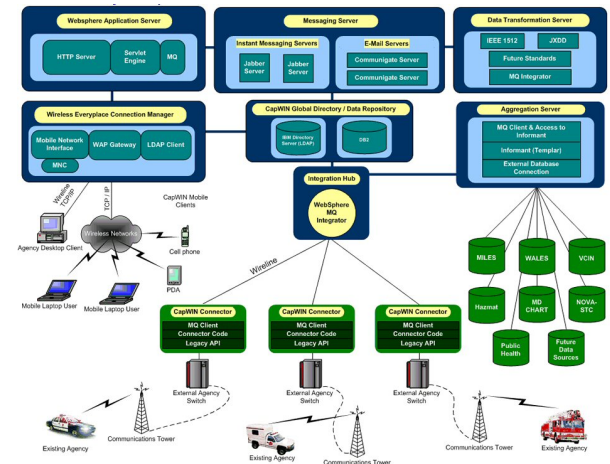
Websphere Application Server

HTTP Server

Servlet Engine

MQ

Messaging Server

Instant Messaging Servers

Jabber Server

Jabber Server

E-Mail Servers

Communicate Server

Communicate Server

Data Transformation Server

IEEE 1512

JXDD

Future Standards

MQ Integrator

Wireless Everyplace Connection Manager

Mobile Network Interface

WAP Gateway

LDAP Client

MNC

CapWIN Global Directory / Data Repository

IBM Directory Server (LDAP)

DB2

Aggregation Server

MQ Client & Access to Informant

Informant (Templar)

External Database Connection

Wireline TCP/IP

TCP / IP

CapWIN Mobile Clients

Wireless Networks

Agency Desktop Client

Cell phone

PDA

Mobile Laptop User

Mobile Laptop User

Integration Hub

WebSphere MQ Integrator

Wireline

MILES

WALES

VCIN

Hazmat

MD CHART

NOVA-STC

Public Health

Future Data Sources

CapWIN Connector

MQ Client

Connector Code

Legacy API

CapWIN Connector

MQ Client

Connector Code

Legacy API

CapWIN Connector

MQ Client

Connector Code

Legacy API

External Agency Switch

External Agency Switch

External Agency Switch

Existing Agency

Communications Tower

Existing Agency

Communications Tower

Communications Tower

Existing Agency